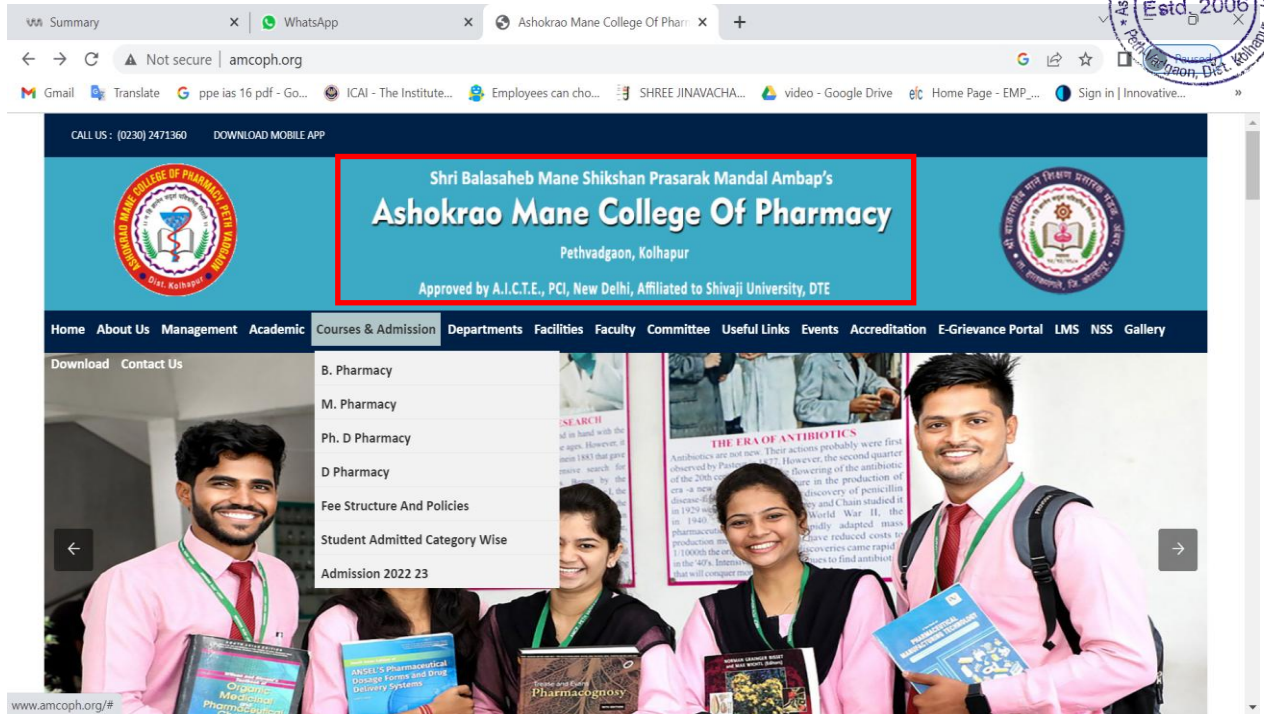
Summary | WhatsApp | Ashokrao Mane College Of Pharr

Not secure | amcoph.org

Gmail | Translate | ppe ias 16 pdf - Go... | ICAI - The Institute... | Employees can cho... | SHREE JINAVACHA... | video - Google Drive | Home Page - EMP_... | Sign in | Innovative...

Estd. 2006
Peth Vadgaon, Dist. Kolhapur

CALL US : (0230) 2471360 DOWNLOAD MOBILE APP

ASHOKRAO MANE COLLEGE OF PHARMACY, PETH VADGAON
Dist. Kolhapur

Shri Balasaheb Mane Shikshan Prasarak Mandal Ambap's
Ashokrao Mane College Of Pharmacy
Pethvadgaon, Kolhapur
Approved by A.I.C.T.E., PCI, New Delhi, Affiliated to Shivaji University, DTE

Home About Us Management Academic Courses & Admission Departments Facilities Faculty Committee Useful Links Events Accreditation E-Grievance Portal LMS NSS Gallery Download Contact Us

B. Pharmacy
M. Pharmacy
Ph. D Pharmacy
D Pharmacy
Fee Structure And Policies
Student Admitted Category Wise
Admission 2022 23

THE ERA OF ANTIBIOTICS
Antibiotics are not new. Their actions probably were first observed by Pasteur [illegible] 1877. However, the second quarter of the 20th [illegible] flowering of the antibiotic era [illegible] in the production of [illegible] discovery of penicillin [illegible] in 1929 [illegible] and Chain studied it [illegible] World War II, the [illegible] rapidly adapted mass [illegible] have reduced costs to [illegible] discoveries came rapid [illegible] to find antibiot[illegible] that will conquer m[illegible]

RESEARCH

Organic Medicinal Pharmaceutical
ANSEL'S Pharmaceutical Dosage Forms and Drug Delivery Systems
Pharmacognosy
PHARMACEUTICAL MANUFACTURING TECHNOLOGY

www.amcoph.org/#